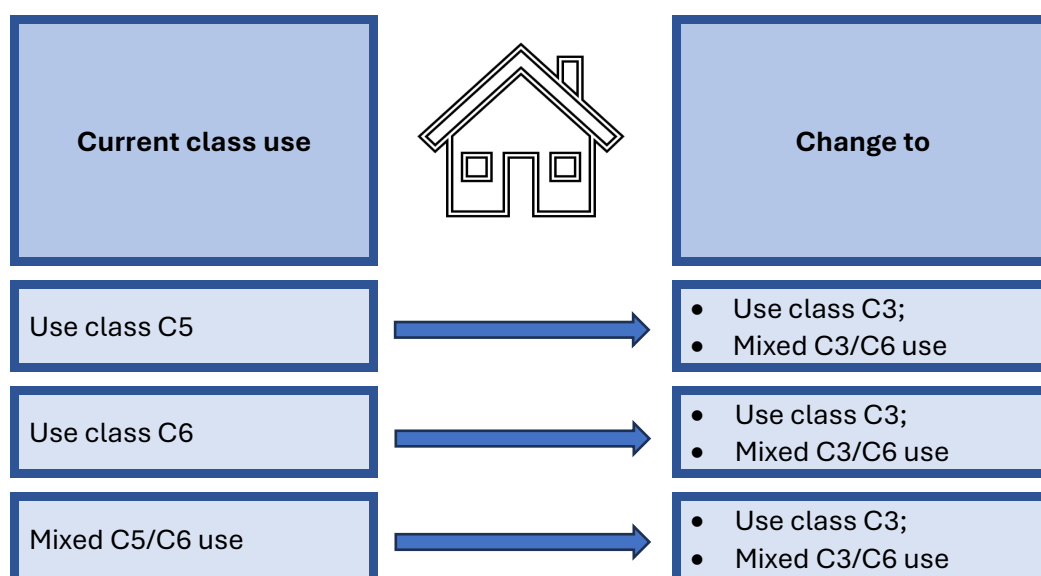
| Current class use | Change to |
|---|---|
| Use class C5 | • Use class C3; • Mixed C3/C6 use |
| Use class C6 | • Use class C3; • Mixed C3/C6 use |
| Mixed C5/C6 use | • Use class C3; • Mixed C3/C6 use |